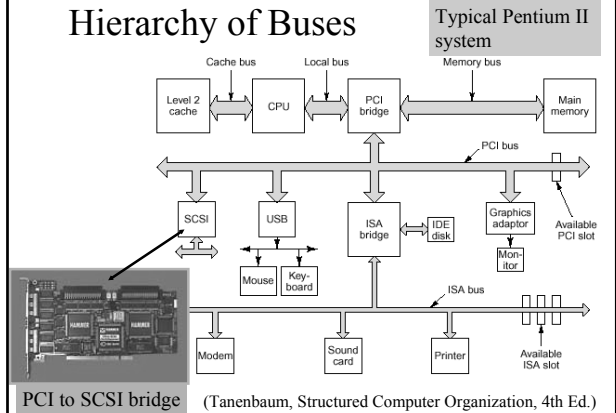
Hierarchy of Buses

Typical Pentium II system

Cache bus

Local bus

Memory bus

Level 2 cache

CPU

PCI bridge

Main memory

PCI bus

SCSI

USB

ISA bridge

IDE disk

Graphics adaptor

Available PCI slot

Monitor

Mouse

Keyboard

ISA bus

Modem

Sound card

Printer

Available ISA slot

PCI to SCSI bridge

(Tanenbaum, Structured Computer Organization, 4th Ed.)